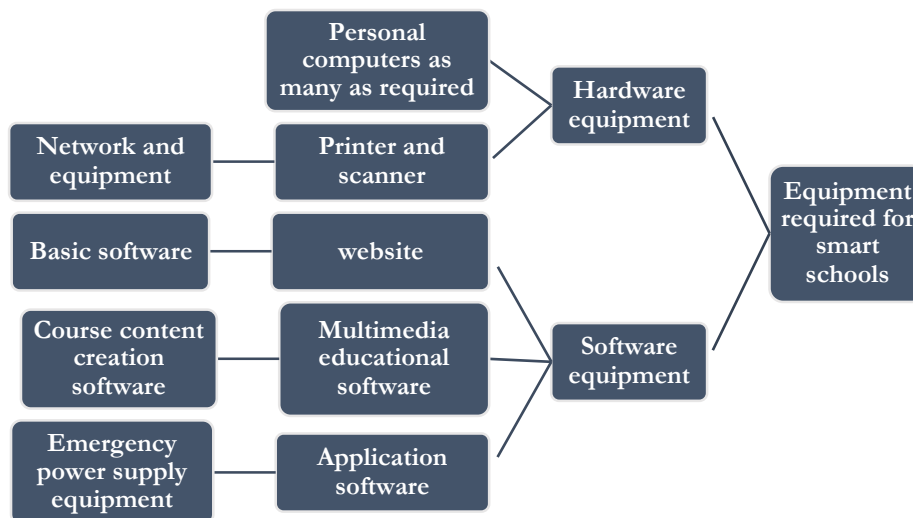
Personal computers as many as required

Hardware equipment

Network and equipment

Printer and scanner

Equipment required for smart schools

Basic software

website

Course content creation software

Multimedia educational software

Software equipment

Emergency power supply equipment

Application software